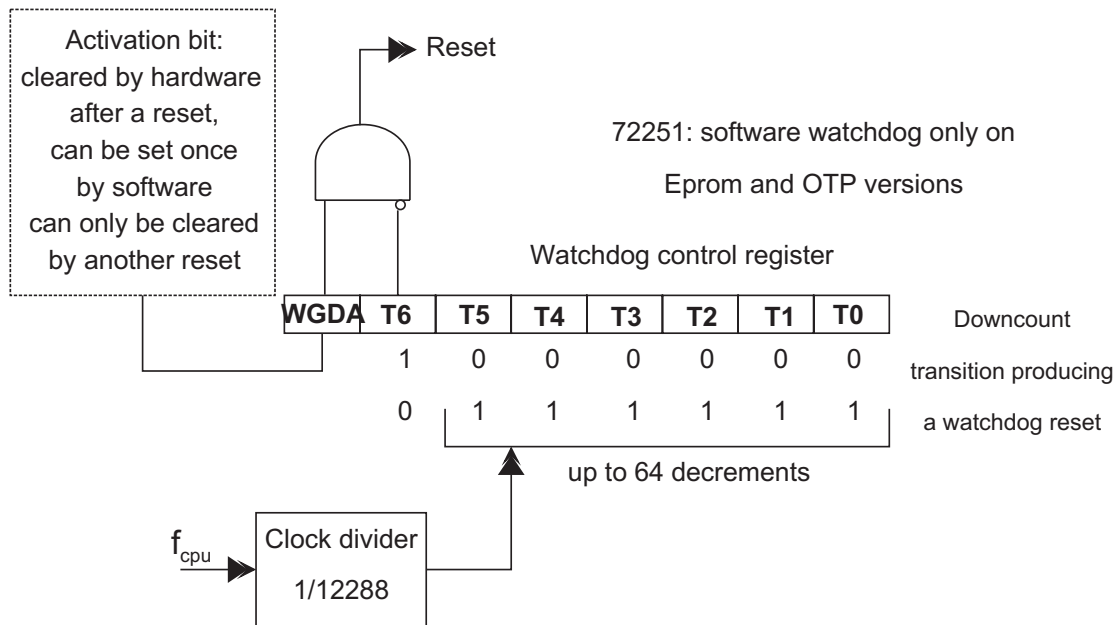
Activation bit: cleared by hardware after a reset, can be set once by software can only be cleared by another reset

Reset

72251: software watchdog only on

Eprom and OTP versions

Watchdog control register

| WGDA | T6 | T5 | T4 | T3 | T2 | T1 | T0 |
|---|---|---|---|---|---|---|---|
| | 1 | 0 | 0 | 0 | 0 | 0 | 0 |
| | 0 | 1 | 1 | 1 | 1 | 1 | 1 |

Downcount transition producing a watchdog reset

up to 64 decrements

$f_{cpu}$

Clock divider

1/12288